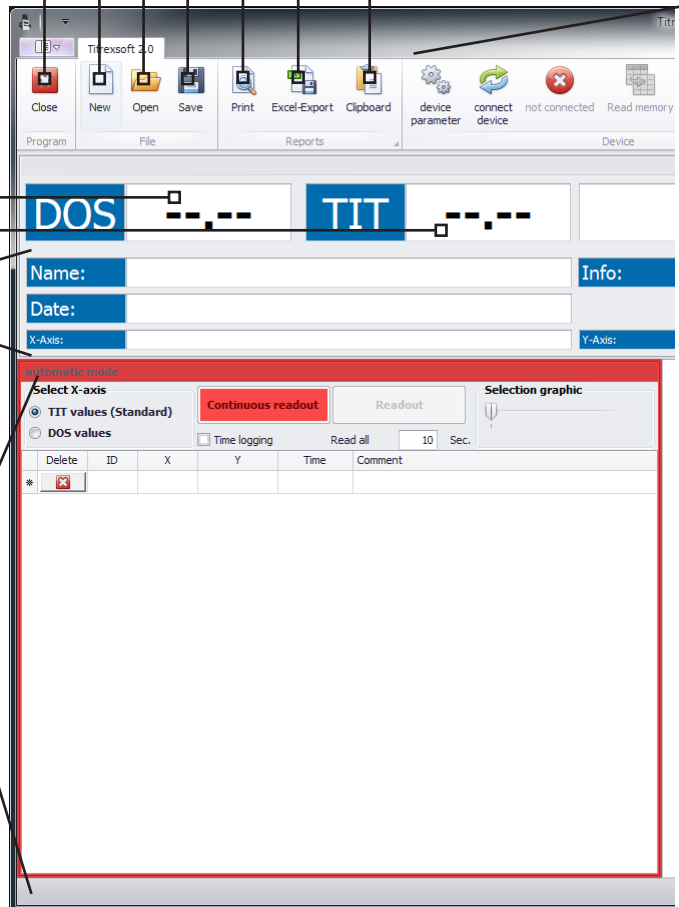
Titr

Titrexsoft 2.0

Close
Program

New
Open
Save
File

Print
Excel-Export
Clipboard
Reports

device parameter
connect device
not connected
Read memory
Device

DOS --.--
TIT --.--

Name:
Info:
Date:
X-Axis:
Y-Axis:

automatic mode

Select X-axis
TIT values (Standard)
DOS values

Continuous readout
Readout
Time logging
Read all 10 Sec.

Selection graphic

| Delete | ID | X | Y | Time | Comment |
|---|---|---|---|---|---|
| * | | | | | |